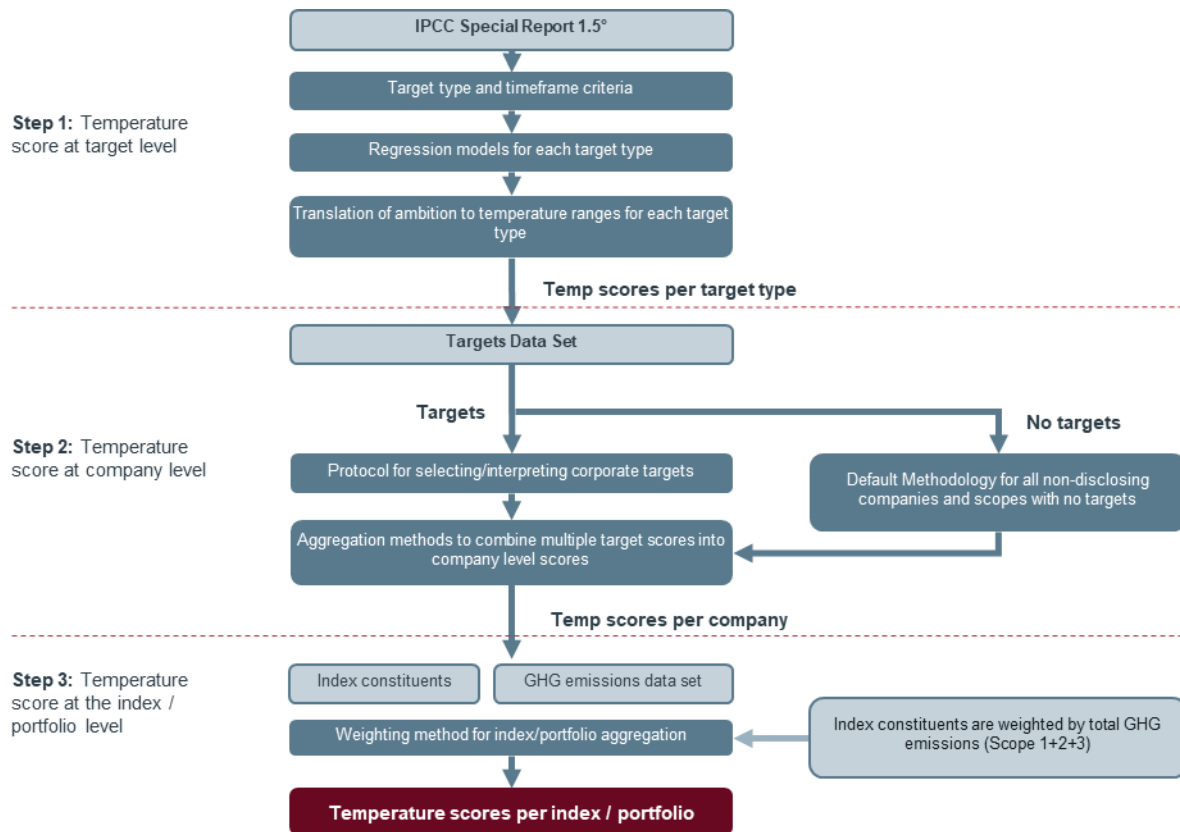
IPCC Special Report 1.5°

Step 1: Temperature score at target level

Target type and timeframe criteria

Regression models for each target type

Translation of ambition to temperature ranges for each target type

Temp scores per target type

Step 2: Temperature score at company level

Targets Data Set

Targets

No targets

Protocol for selecting/interpreting corporate targets

Default Methodology for all non-disclosing companies and scopes with no targets

Aggregation methods to combine multiple target scores into company level scores

Temp scores per company

Step 3: Temperature score at the index / portfolio level

Index constituents

GHG emissions data set

Weighting method for index/portfolio aggregation

Index constituents are weighted by total GHG emissions (Scope 1+2+3)

Temperature scores per index / portfolio